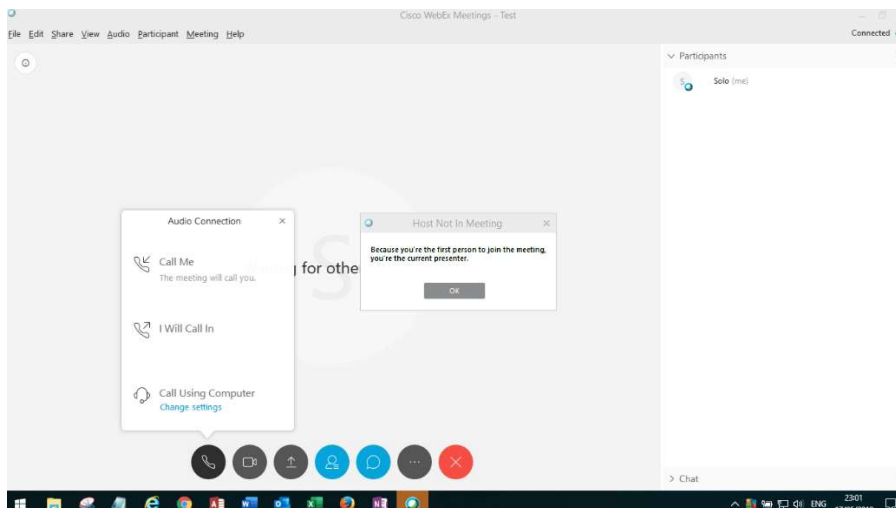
Cisco WebEx Meetings - Test

File Edit Share View Audio Participant Meeting Help

Connected

Participants

Solo (me)

Audio Connection

Call Me
The meeting will call you.

I Will Call In

Call Using Computer
Change settings

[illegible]ing for othe

Host Not In Meeting

Because you're the first person to join the meeting, you're the current presenter.

OK

Chat

ENG

23:01